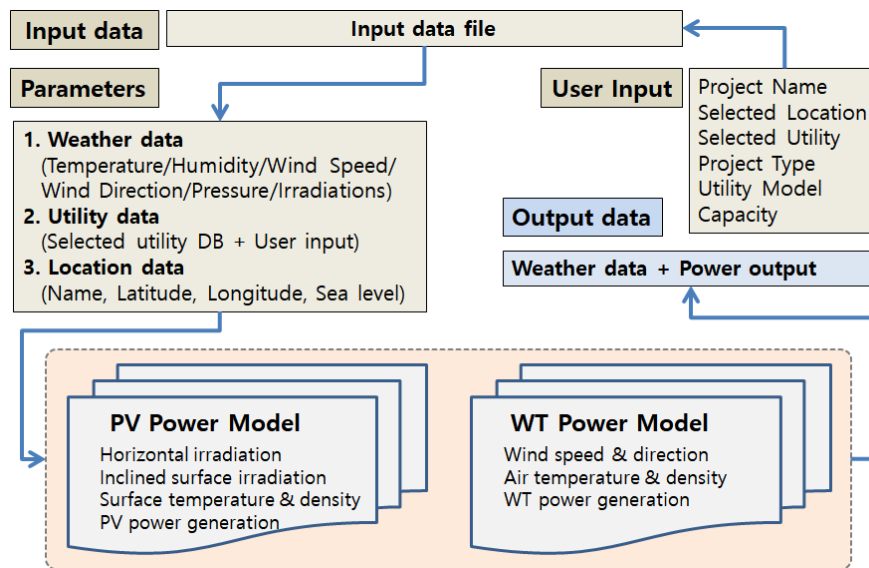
Input data

Input data file

Parameters

User Input

Project Name
Selected Location
Selected Utility
Project Type
Utility Model
Capacity

1. Weather data
(Temperature/Humidity/Wind Speed/ Wind Direction/Pressure/Irradiations)
2. Utility data
(Selected utility DB + User input)
3. Location data
(Name, Latitude, Longitude, Sea level)

Output data

Weather data + Power output

PV Power Model
Horizontal irradiation
Inclined surface irradiation
Surface temperature & density
PV power generation

WT Power Model
Wind speed & direction
Air temperature & density
WT power generation